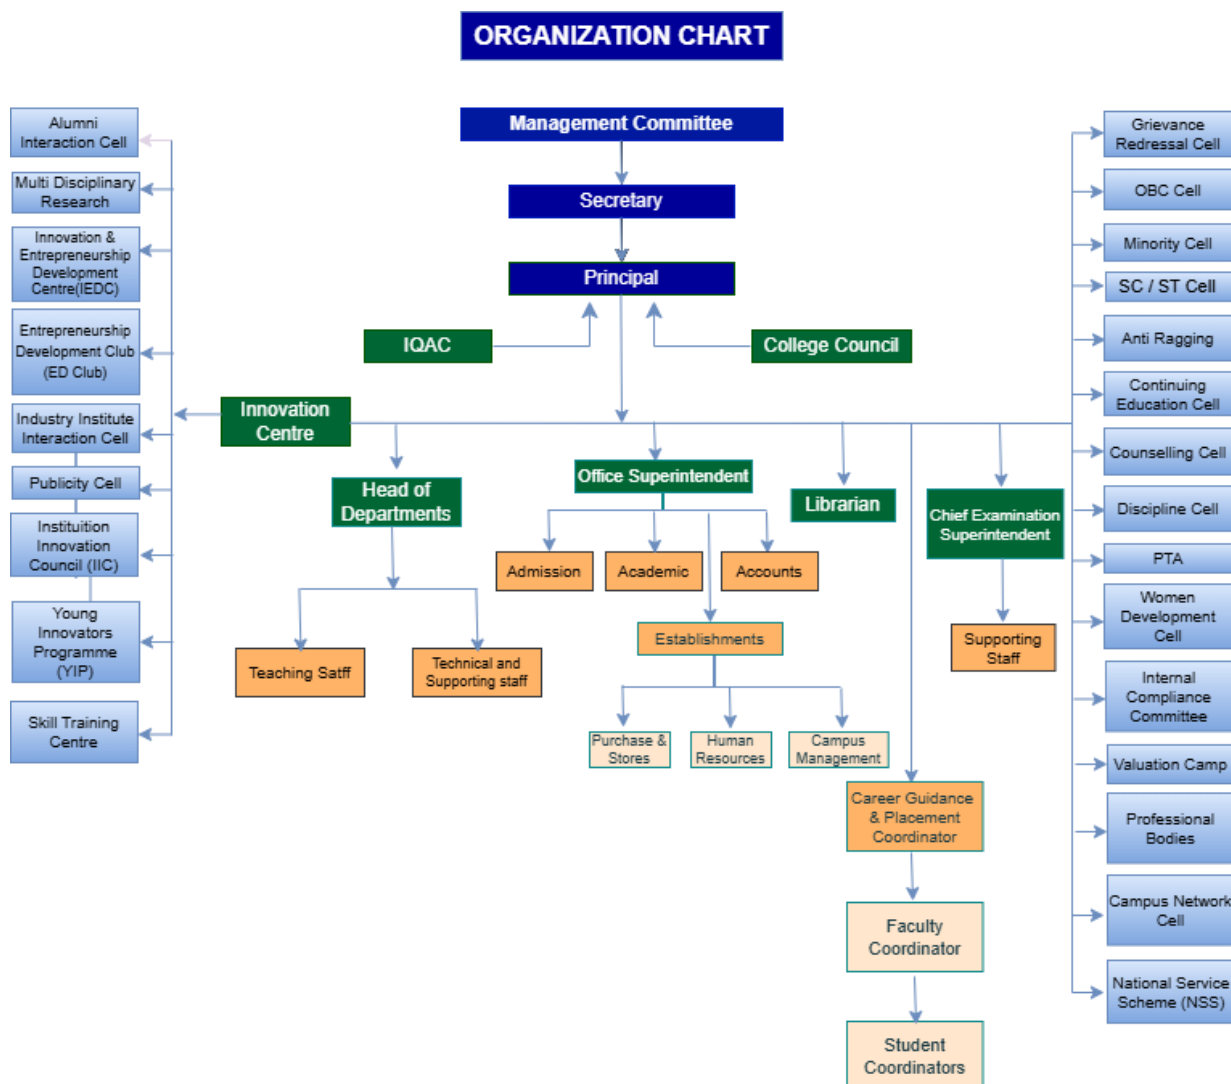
ORGANIZATION CHART

Management Committee

Secretary

Principal

IQAC

College Council

Innovation Centre

Alumni Interaction Cell

Multi Disciplinary Research

Innovation & Entrepreneurship Development Centre(IEDC)

Entrepreneurship Development Club (ED Club)

Industry Institute Interaction Cell

Publicity Cell

Instituition Innovation Council (IIC)

Young Innovators Programme (YIP)

Skill Training Centre

Head of Departments

Teaching Satff

Technical and Supporting staff

Office Superintendent

Admission

Academic

Accounts

Establishments

Purchase & Stores

Human Resources

Campus Management

Librarian

Career Guidance & Placement Coordinator

Faculty Coordinator

Student Coordinators

Chief Examination Superintendent

Supporting Staff

Grievance Redressal Cell

OBC Cell

Minority Cell

SC / ST Cell

Anti Ragging

Continuing Education Cell

Counselling Cell

Discipline Cell

PTA

Women Development Cell

Internal Compliance Committee

Valuation Camp

Professional Bodies

Campus Network Cell

National Service Scheme (NSS)